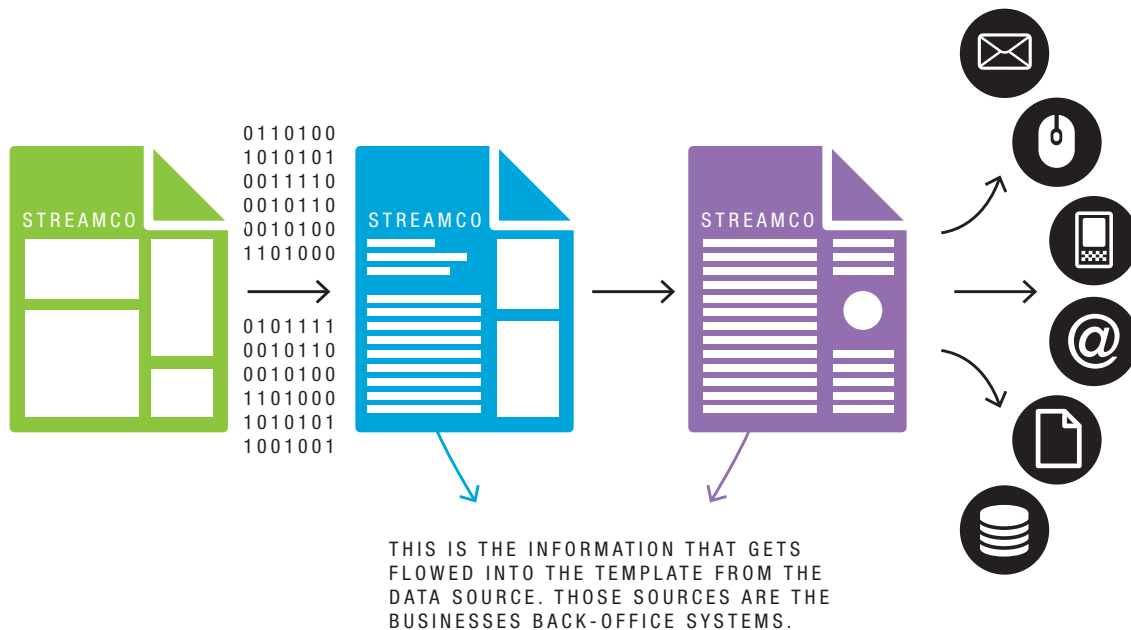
STREAMCO

0110100
1010101
0011110
0010110
0010100
1101000

0101111
0010110
0010100
1101000
1010101
1001001

STREAMCO

STREAMCO

@

THIS IS THE INFORMATION THAT GETS FLOWED INTO THE TEMPLATE FROM THE DATA SOURCE. THOSE SOURCES ARE THE BUSINESSES BACK-OFFICE SYSTEMS.